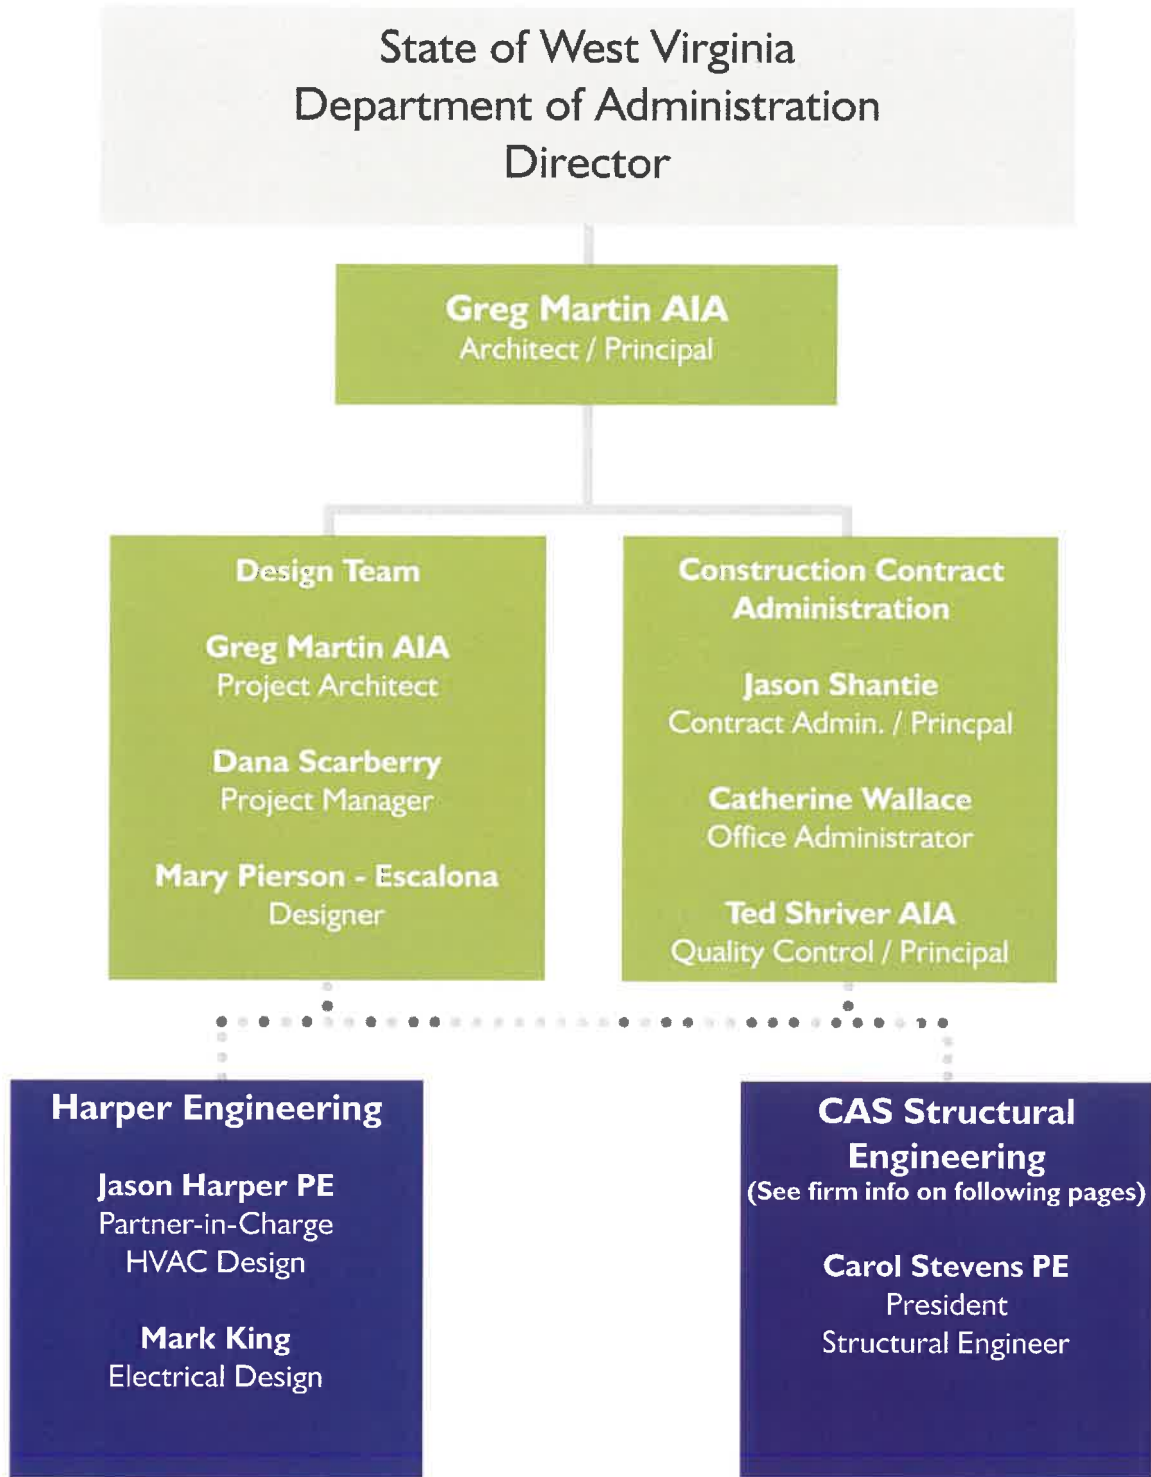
State of West Virginia
Department of Administration
Director

Greg Martin AIA
Architect / Principal

Design Team

Greg Martin AIA
Project Architect

Dana Scarberry
Project Manager

Mary Pierson - Escalona
Designer

Construction Contract Administration

Jason Shantie
Contract Admin. / Princpal

Catherine Wallace
Office Administrator

Ted Shriver AIA
Quality Control / Principal

Harper Engineering

Jason Harper PE
Partner-in-Charge
HVAC Design

Mark King
Electrical Design

CAS Structural Engineering
(See firm info on following pages)

Carol Stevens PE
President
Structural Engineer